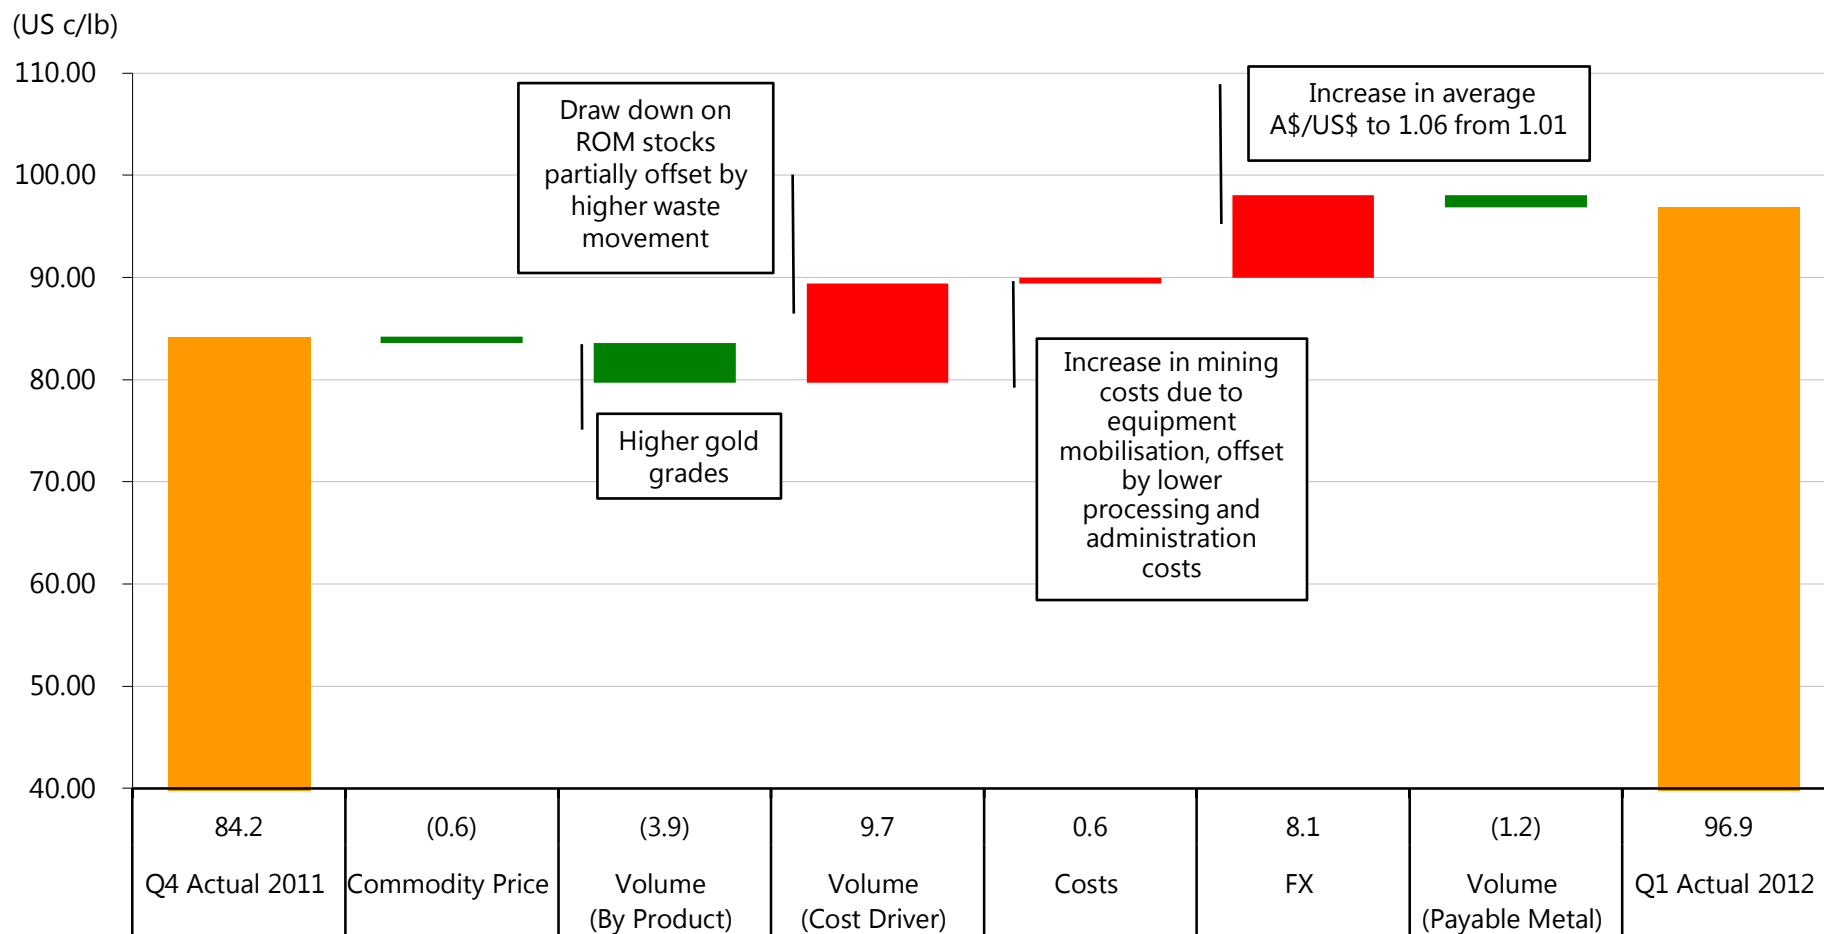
(US c/lb)

110.00
100.00
90.00
80.00
70.00
60.00
50.00
40.00

Draw down on ROM stocks partially offset by higher waste movement

Increase in average A$/US$ to 1.06 from 1.01

Higher gold grades

Increase in mining costs due to equipment mobilisation, offset by lower processing and administration costs

| 84.2 | (0.6) | (3.9) | 9.7 | 0.6 | 8.1 | (1.2) | 96.9 |
|---|---|---|---|---|---|---|---|
| Q4 Actual 2011 | Commodity Price | Volume (By Product) | Volume (Cost Driver) | Costs | FX | Volume (Payable Metal) | Q1 Actual 2012 |